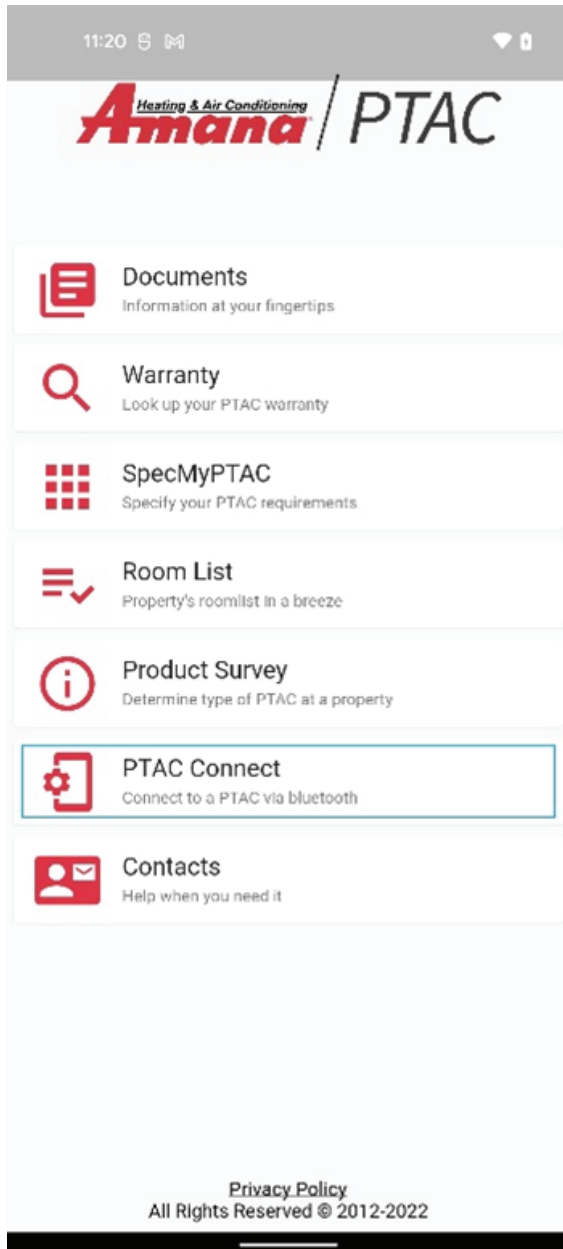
11:20

Amana Heating & Air Conditioning / PTAC

Documents
Information at your fingertips

Warranty
Look up your PTAC warranty

SpecMyPTAC
Specify your PTAC requirements

Room List
Property's roomlist in a breeze

Product Survey
Determine type of PTAC at a property

PTAC Connect
Connect to a PTAC via bluetooth

Contacts
Help when you need it

Privacy Policy
All Rights Reserved © 2012-2022